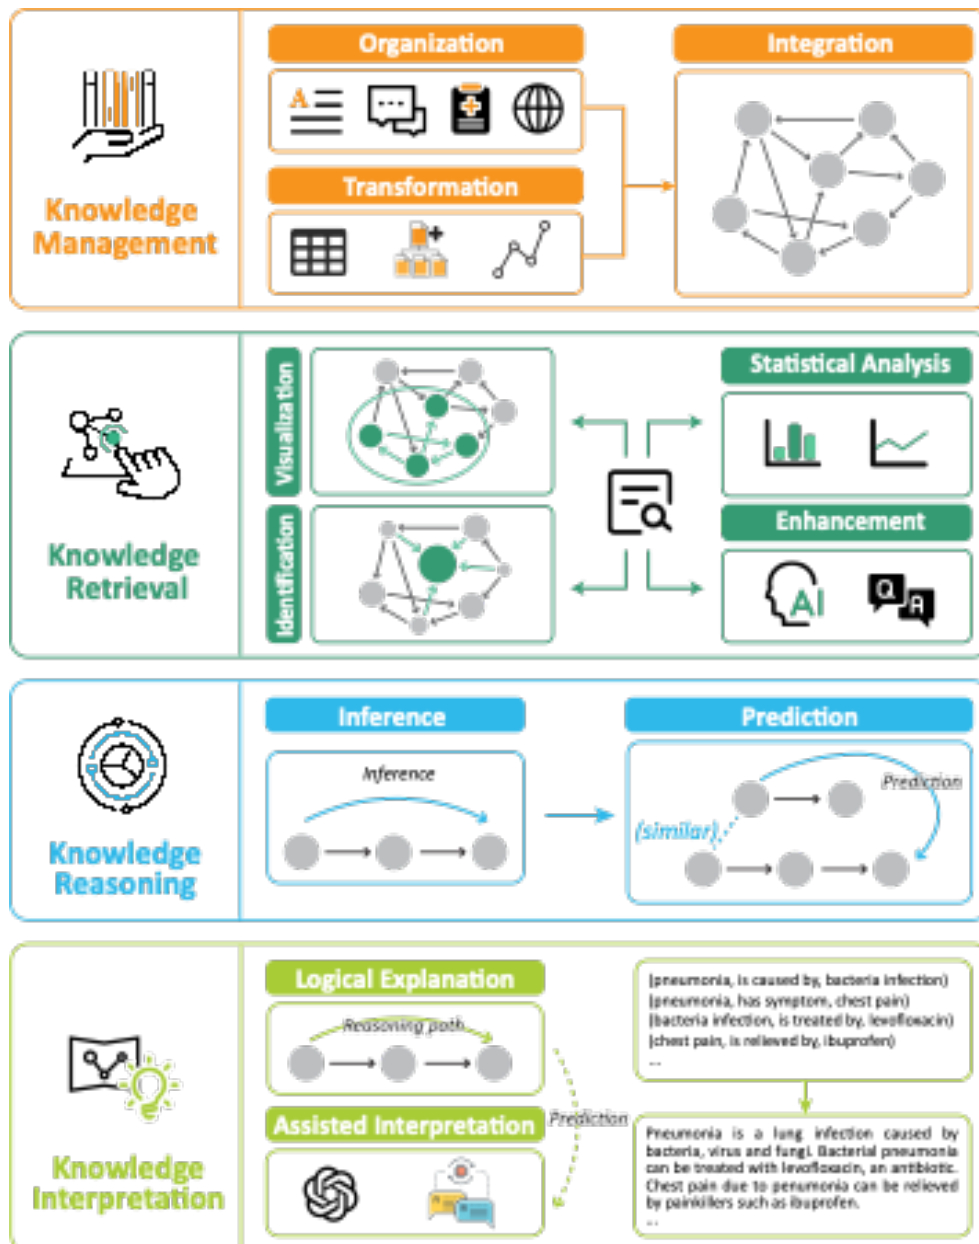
Knowledge Management

Organization

Integration

Transformation

Knowledge Retrieval

Visualization

Identification

Statistical Analysis

Enhancement

AI

Q A

Knowledge Reasoning

Inference

Prediction

Inference

Prediction

(similar)

Knowledge Interpretation

Logical Explanation

Reasoning path

Assisted Interpretation

Prediction

(pneumonia, is caused by, bacteria infection)
(pneumonia, has symptom, chest pain)
(bacteria infection, is treated by, levofloxacin)
(chest pain, is relieved by, ibuprofen)
...

Pneumonia is a lung infection caused by bacteria, virus and fungi. Bacterial pneumonia can be treated with levofloxacin, an antibiotic. Chest pain due to penumonia can be relieved by painkillers such as ibuprofen.
...